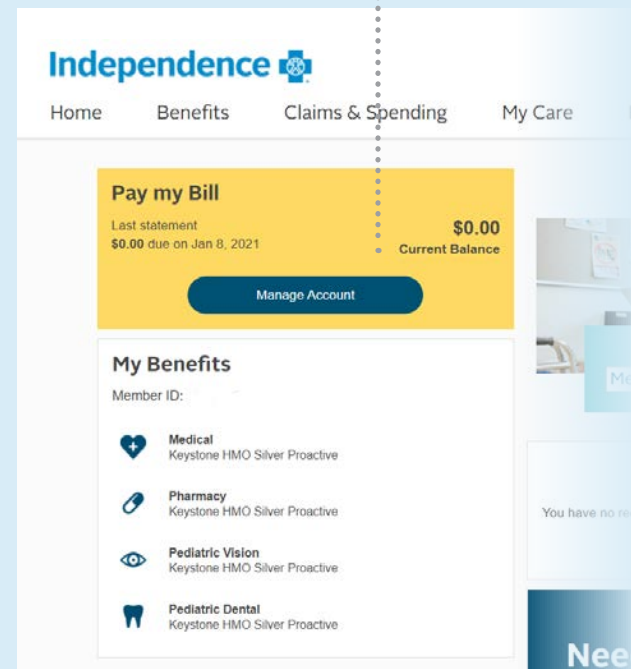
Independence

Home Benefits Claims & Spending My Care

Pay my Bill

Last statement
$0.00 due on Jan 8, 2021

$0.00
Current Balance

Manage Account

My Benefits

Member ID:

Medical
Keystone HMO Silver Proactive

Pharmacy
Keystone HMO Silver Proactive

Pediatric Vision
Keystone HMO Silver Proactive

Pediatric Dental
Keystone HMO Silver Proactive

Me

You have no re

Nee